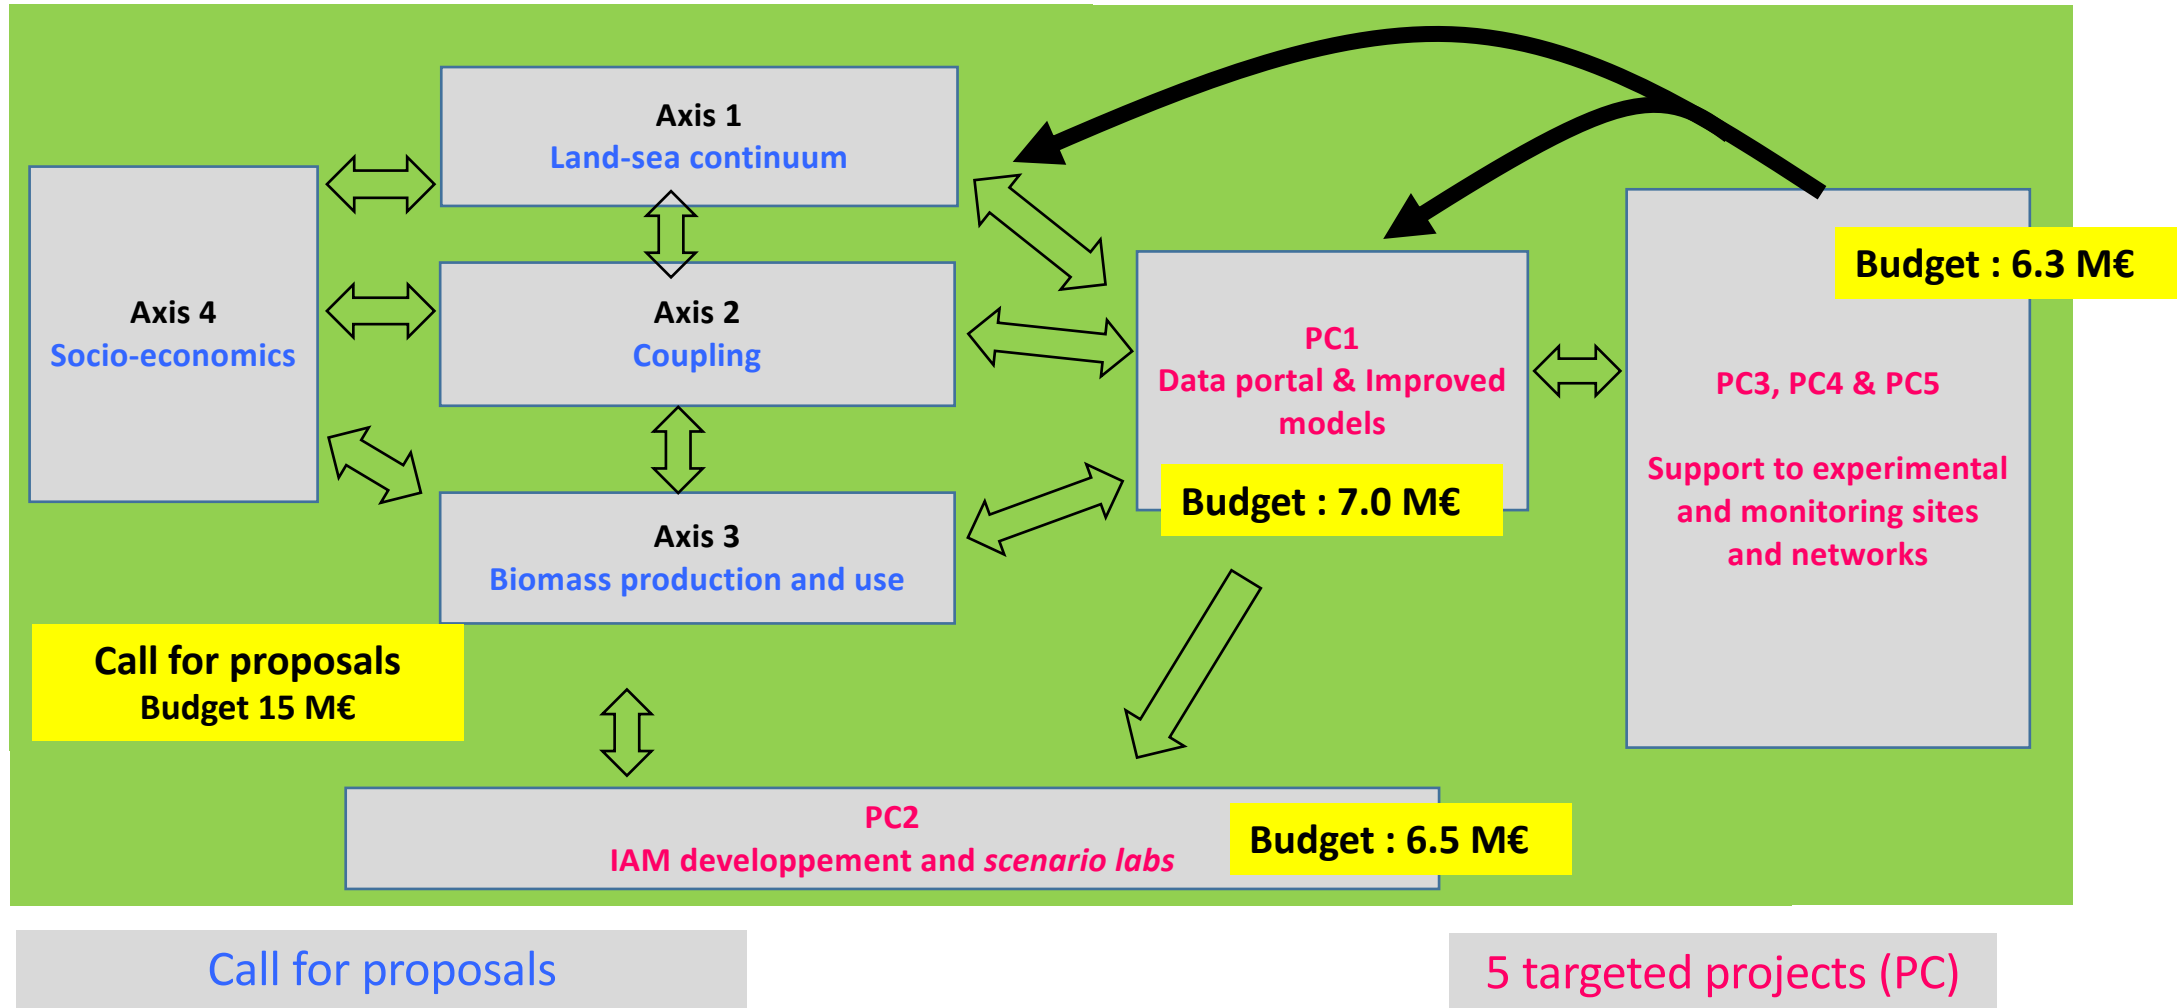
Axis 1
Land-sea continuum

Axis 4
Socio-economics

Axis 2
Coupling

Axis 3
Biomass production and use

PC1
Data portal & Improved models

Budget : 7.0 M€

Budget : 6.3 M€

PC3, PC4 & PC5

Support to experimental and monitoring sites and networks

Call for proposals
Budget 15 M€

PC2
IAM developpement and *scenario labs*

Budget : 6.5 M€

Call for proposals

5 targeted projects (PC)